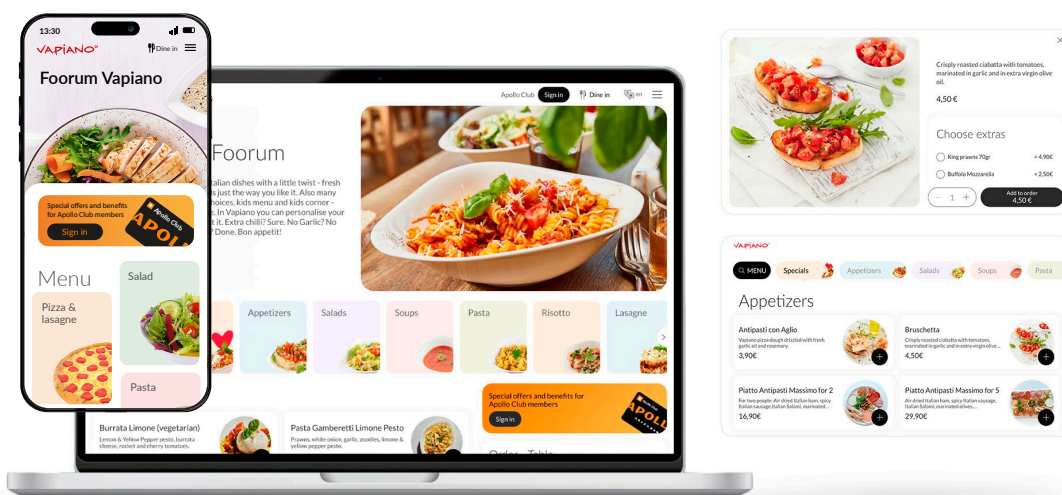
13:30

VAPIANO

Dine in

Foorum Vapiano

Special offers and benefits for Apollo Club members

Sign in

Apollo Club

Menu

Salad

Pizza & lasagne

Pasta

Apollo Club Sign in Dine in en

Foorum

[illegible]alian dishes with a little twist - fresh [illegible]s just the way you like it. Also many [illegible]hoices, kids menu and kids corner - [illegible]. In Vapiano you can personalise your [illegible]t it. Extra chili? Sure. No Garlic? No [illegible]? Done. Bon appetit!

Appetizers

Salads

Soups

Pasta

Risotto

Lasagne

Special offers and benefits for Apollo Club members

Sign in

APOLL

Burrata Limone (vegetarian)

Lemon & Yellow Pepper pesto, burrata cheese, rocket and cherry tomatoes.

Pasta Gamberetti Limone Pesto

Prawns, white onion, garlic, zoodles, limone & yellow pepper pesto.

Order - Table

Crisply roasted ciabatta with tomatoes, marinated in garlic and in extra virgin olive oil.

4,50 €

Choose extras

King prawns 70g* + 4,90€

Buffalo Mozzarella + 2,50€

1

Add to order 4,50 €

VAPIANO

MENU

Specials

Appetizers

Salads

Soups

Pasta

Appetizers

Antipasti con Aglio

Vapiano pizza dough drizzled with fresh garlic oil and rosemary.

3,90€

Bruschetta

Crisply roasted ciabatta with tomatoes, marinated in garlic and in extra virgin olive...

4,50€

Piatto Antipasti Massimo for 2

For two people: Air dried Italian ham, spicy Italian sausage, Italian Salami, marinated...

16,90€

Piatto Antipasti Massimo for 5

Air dried Italian ham, spicy Italian sausage, Italian Salami, marinated olives,...

29,90€